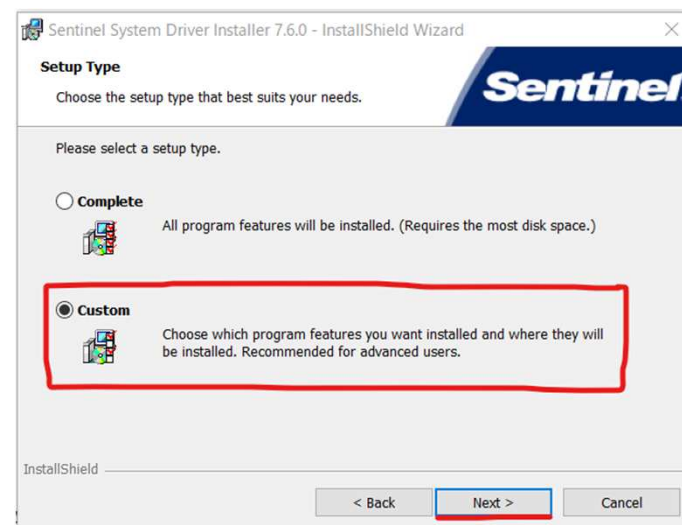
Sentinel System Driver Installer 7.6.0 - InstallShield Wizard

Setup Type

Choose the setup type that best suits your needs.

Sentinel

Please select a setup type.

Complete

All program features will be installed. (Requires the most disk space.)

Custom

Choose which program features you want installed and where they will be installed. Recommended for advanced users.

InstallShield

< Back

Next >

Cancel